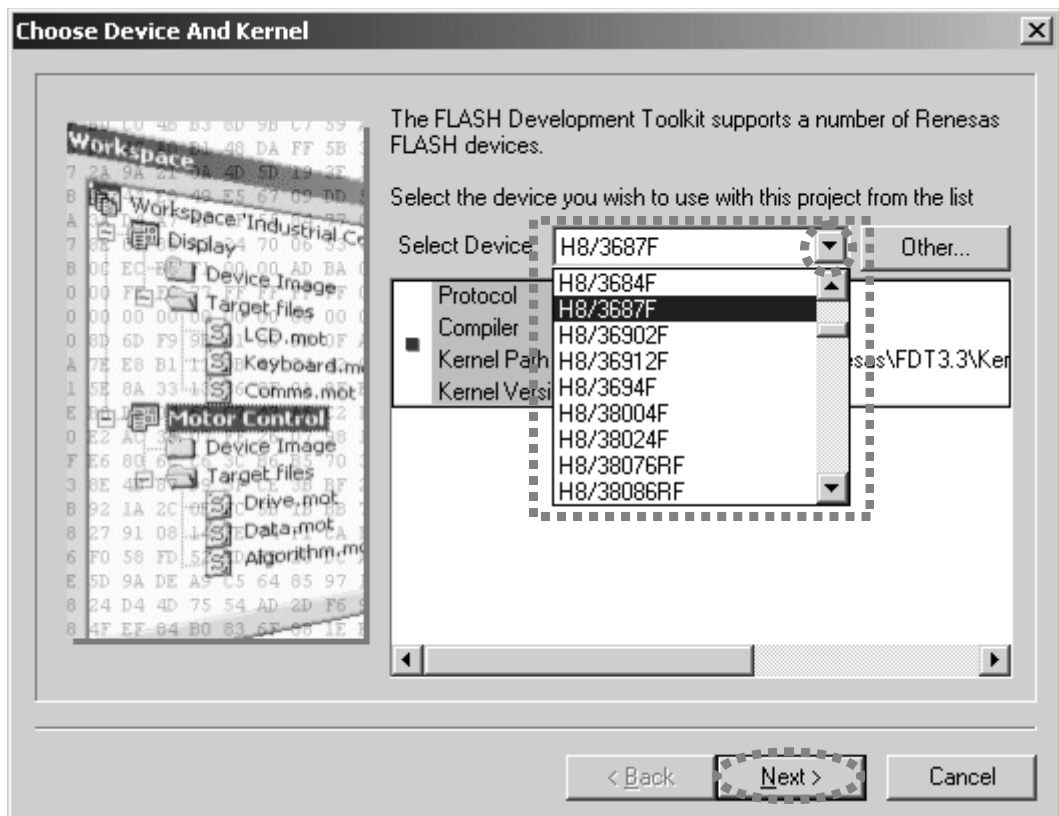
Choose Device And Kernel

Workspace
Workspace 'Industrial Co
Display
Device Image
Target files
LCD.mot
Keyboard.mo
Comms.mot
Motor Control
Device Image
Target files
Drive.mot
Data.mot
Algorithm.mo

The FLASH Development Toolkit supports a number of Renesas FLASH devices.

Select the device you wish to use with this project from the list

Select Device H8/3687F

Other...

H8/3684F
H8/3687F
H8/36902F
H8/36912F
H8/3694F
H8/38004F
H8/38024F
H8/38076RF
H8/38086RF

Protocol
Compiler
Kernel Path
Kernel Versi

esas\FDT3.3\Ker

< Back

Next >

Cancel